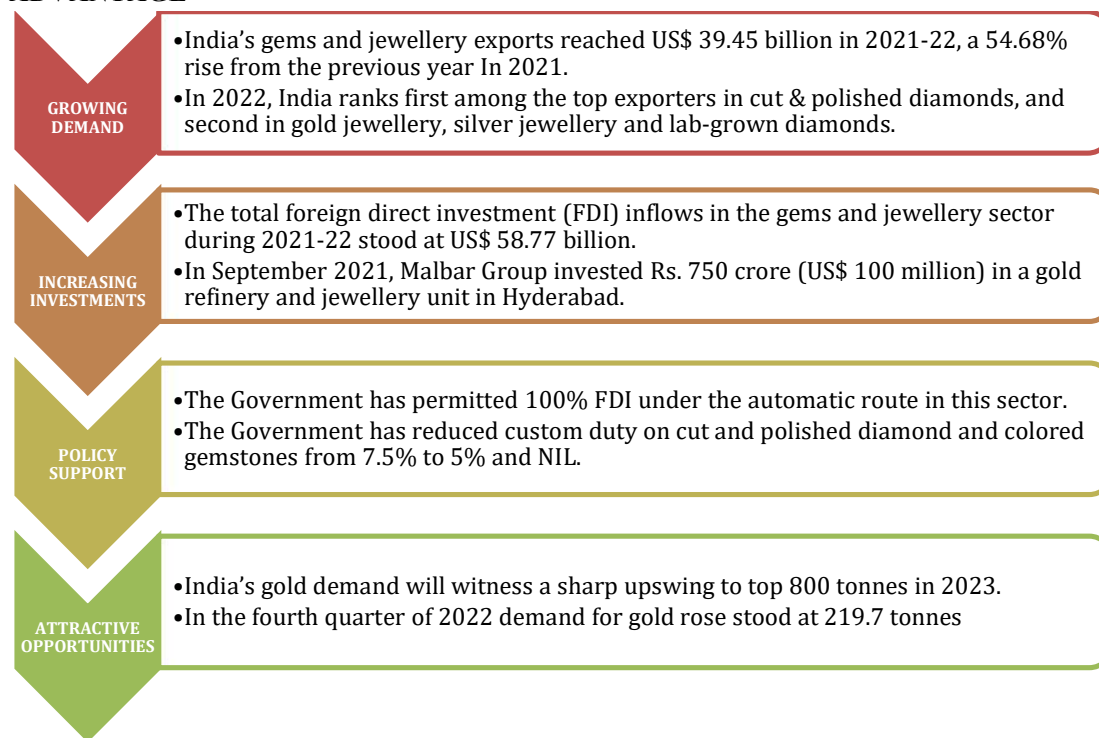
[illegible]

GROWING DEMAND

•India’s gems and jewellery exports reached US$ 39.45 billion in 2021-22, a 54.68% rise from the previous year In 2021.
•In 2022, India ranks first among the top exporters in cut & polished diamonds, and second in gold jewellery, silver jewellery and lab-grown diamonds.

INCREASING INVESTMENTS

•The total foreign direct investment (FDI) inflows in the gems and jewellery sector during 2021-22 stood at US$ 58.77 billion.
•In September 2021, Malbar Group invested Rs. 750 crore (US$ 100 million) in a gold refinery and jewellery unit in Hyderabad.

POLICY SUPPORT

•The Government has permitted 100% FDI under the automatic route in this sector.
•The Government has reduced custom duty on cut and polished diamond and colored gemstones from 7.5% to 5% and NIL.

ATTRACTIVE OPPORTUNITIES

•India’s gold demand will witness a sharp upswing to top 800 tonnes in 2023.
•In the fourth quarter of 2022 demand for gold rose stood at 219.7 tonnes